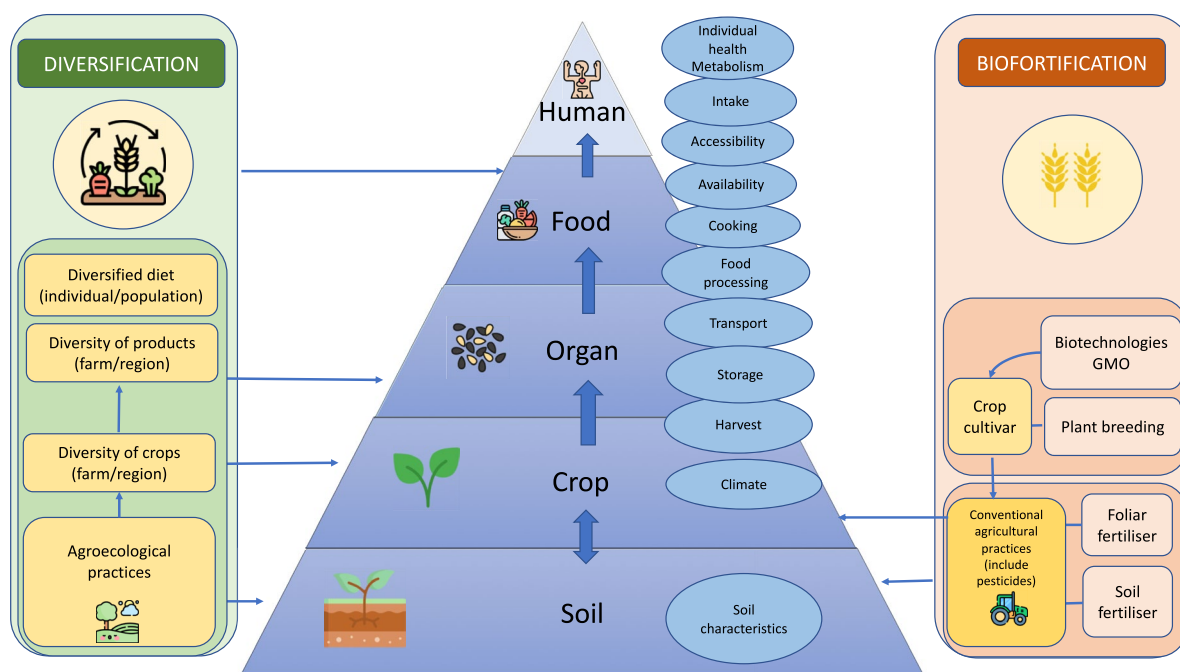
DIVERSIFICATION

Diversified diet (individual/population)

Diversity of products (farm/region)

Diversity of crops (farm/region)

Agroecological practices

Human

Food

Organ

Crop

Soil

Individual health Metabolism

Intake

Accessibility

Availability

Cooking

Food processing

Transport

Storage

Harvest

Climate

Soil characteristics

BIOFORTIFICATION

Biotechnologies GMO

Crop cultivar

Plant breeding

Conventional agricultural practices (include pesticides)

Foliar fertiliser

Soil fertiliser